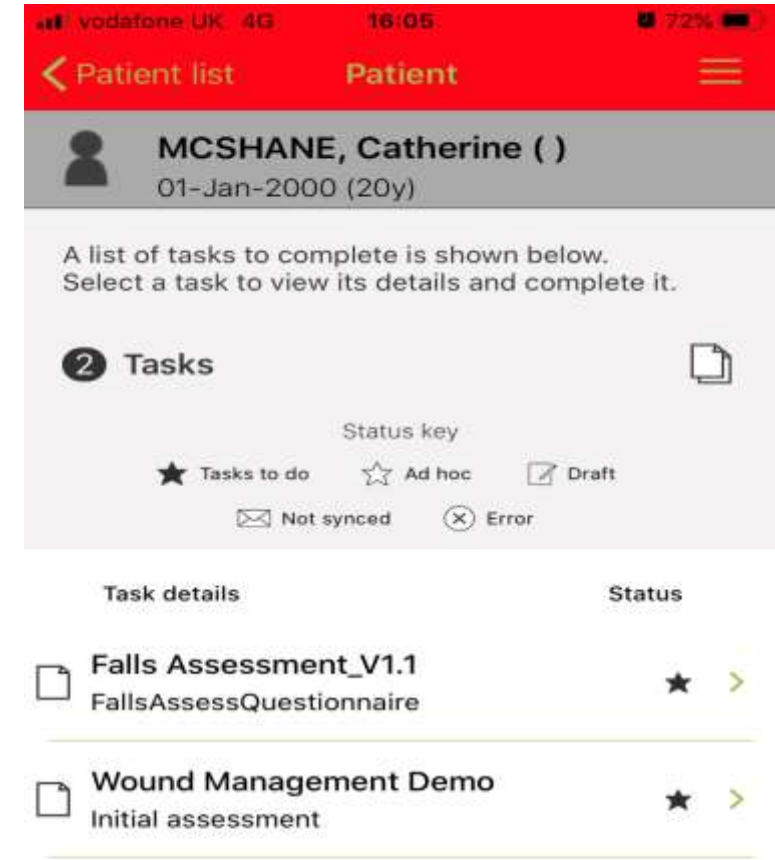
vodafone UK 4G 16:05 72%

Patient list Patient

MCSHANE, Catherine ( )
01-Jan-2000 (20y)

A list of tasks to complete is shown below. Select a task to view its details and complete it.

2 Tasks

Status key
Tasks to do Ad hoc Draft
Not synced Error

Task details Status

Falls Assessment_V1.1
FallsAssessQuestionnaire

Wound Management Demo
Initial assessment